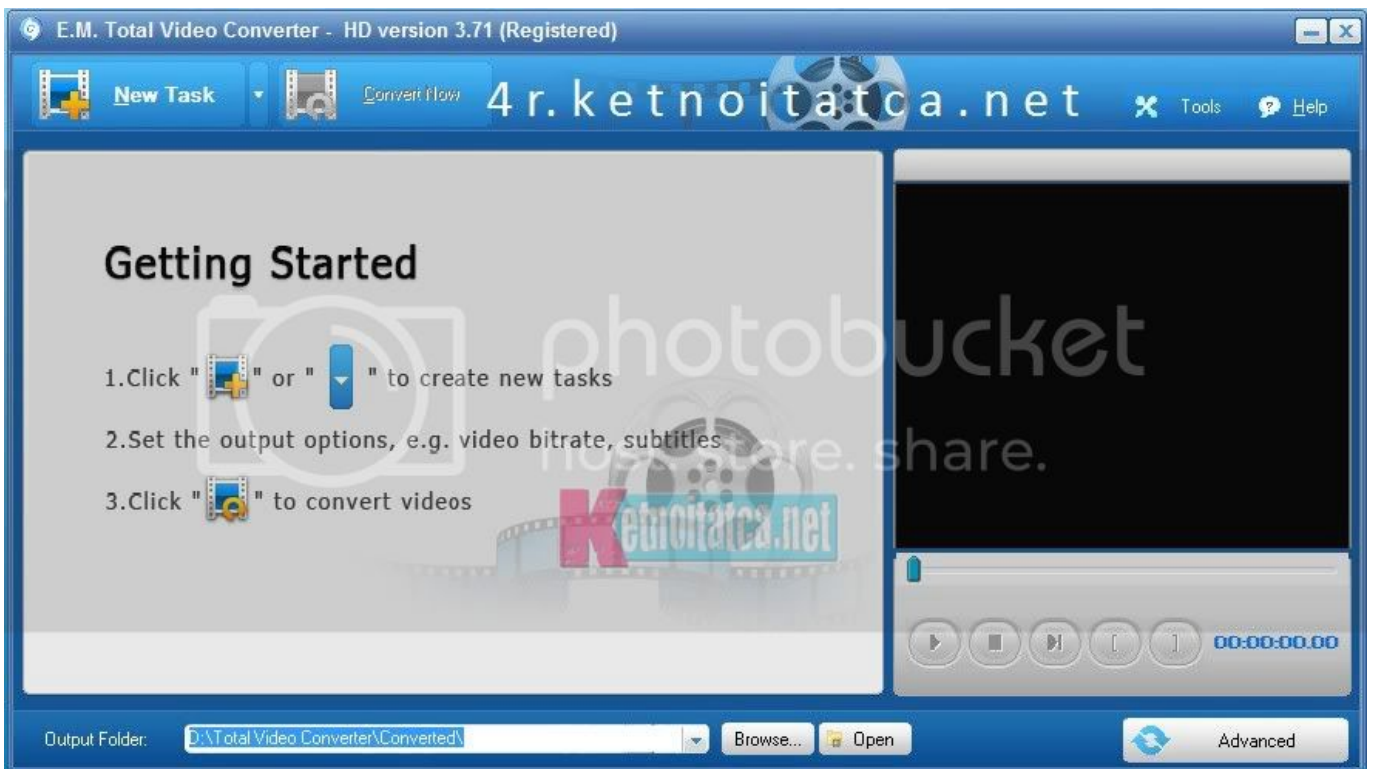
E.M. Total Video Converter - HD version 3.71 (Registered)

New Task

Convert Now

4r.ketnoitatca.net

Tools

Help

Getting Started

1.Click " " or " " to create new tasks

2.Set the output options, e.g. video bitrate, subtitles

3.Click " " to convert videos

photobucket

host. store. share.

Ketnoitatca.net

00:00:00.00

Output Folder:

D:\Total Video Converter\Converted\

Browse...

Open

Advanced